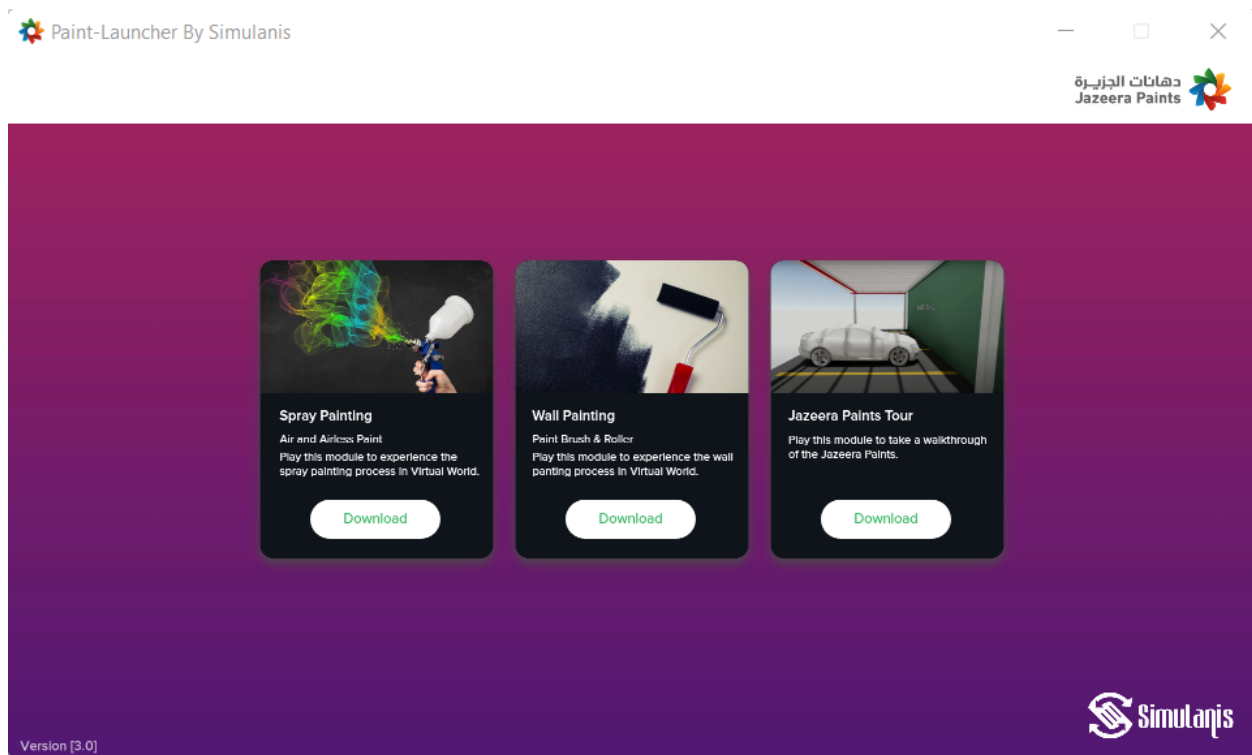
Paint-Launcher By Simulanis

دهانات الجزيـرة
Jazeera Paints

Spray Painting
Air and Airless Paint
Play this module to experience the spray painting process in Virtual World.
Download

Wall Painting
Paint Brush & Roller
Play this module to experience the wall panting process in Virtual World.
Download

Jazeera Paints Tour
Play this module to take a walkthrough of the Jazeera Paints.
Download

Simulanis

Version [3.0]